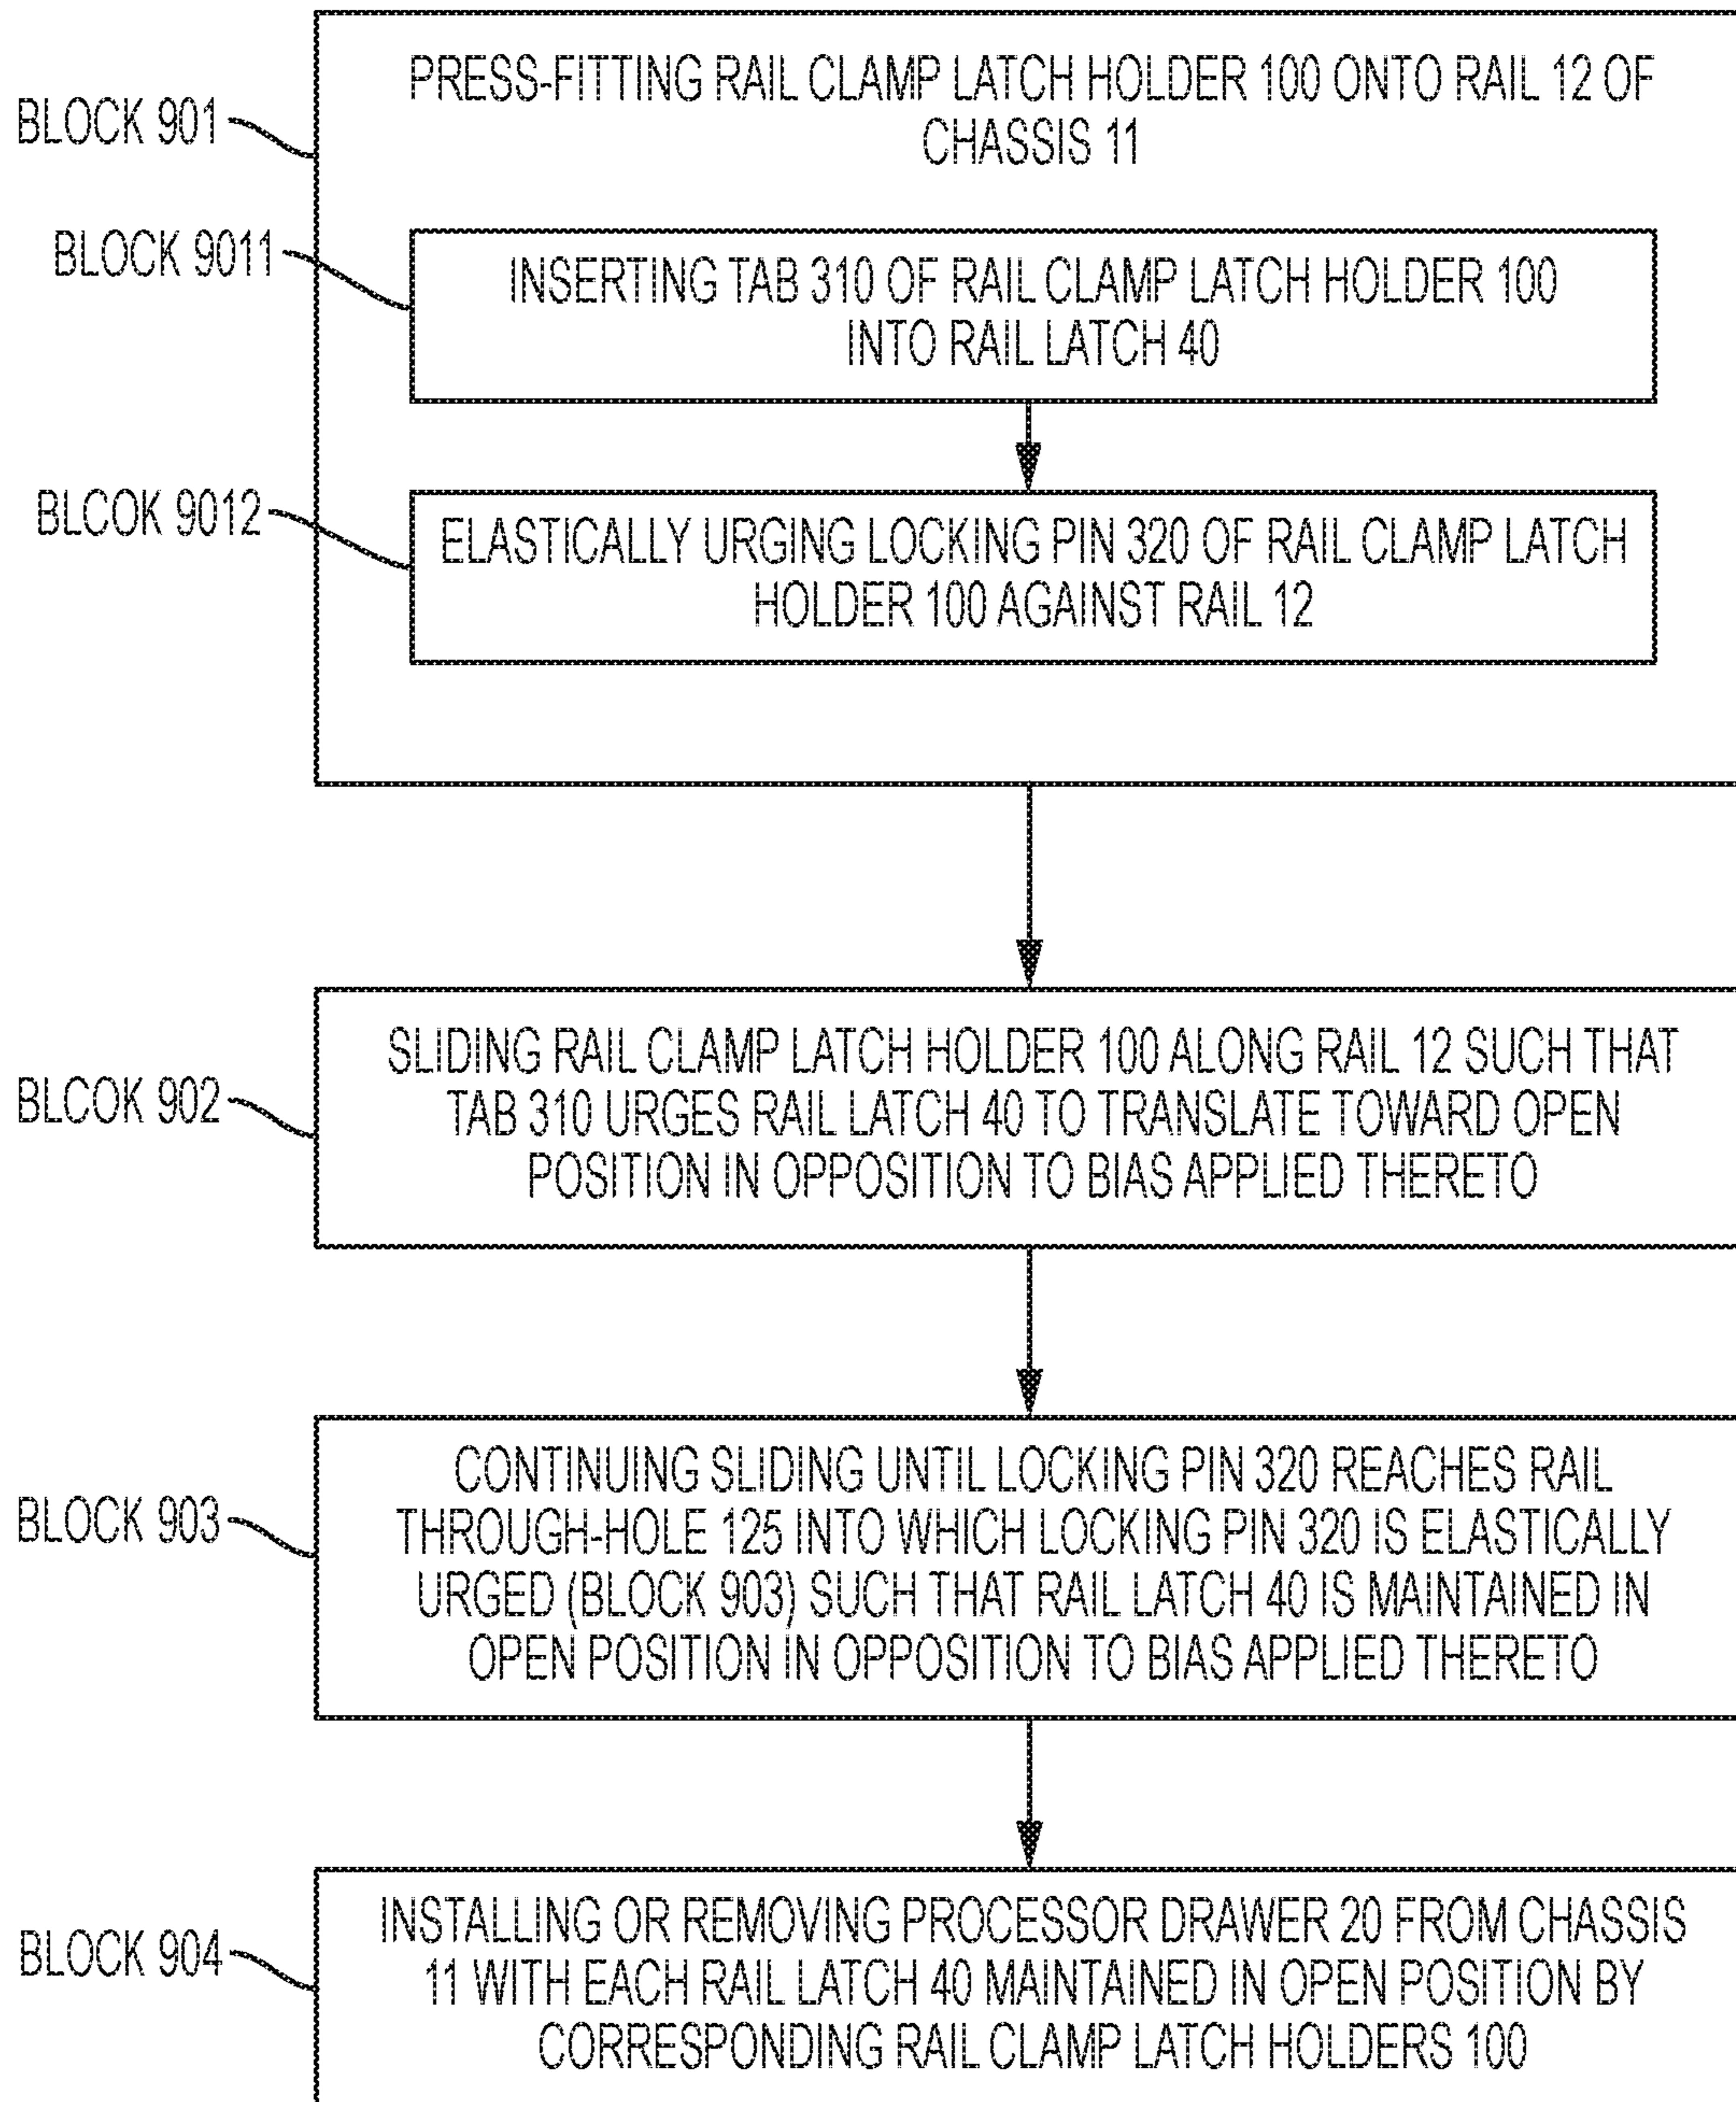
BLOCK 901

PRESS-FITTING RAIL CLAMP LATCH HOLDER 100 ONTO RAIL 12 OF CHASSIS 11

BLOCK 9011

INSERTING TAB 310 OF RAIL CLAMP LATCH HOLDER 100 INTO RAIL LATCH 40

BLCOK 9012

ELASTICALLY URGING LOCKING PIN 320 OF RAIL CLAMP LATCH HOLDER 100 AGAINST RAIL 12

BLCOK 902

SLIDING RAIL CLAMP LATCH HOLDER 100 ALONG RAIL 12 SUCH THAT TAB 310 URGES RAIL LATCH 40 TO TRANSLATE TOWARD OPEN POSITION IN OPPOSITION TO BIAS APPLIED THERETO

BLOCK 903

CONTINUING SLIDING UNTIL LOCKING PIN 320 REACHES RAIL THROUGH-HOLE 125 INTO WHICH LOCKING PIN 320 IS ELASTICALLY URGED (BLOCK 903) SUCH THAT RAIL LATCH 40 IS MAINTAINED IN OPEN POSITION IN OPPOSITION TO BIAS APPLIED THERETO

BLOCK 904

INSTALLING OR REMOVING PROCESSOR DRAWER 20 FROM CHASSIS 11 WITH EACH RAIL LATCH 40 MAINTAINED IN OPEN POSITION BY CORRESPONDING RAIL CLAMP LATCH HOLDERS 100